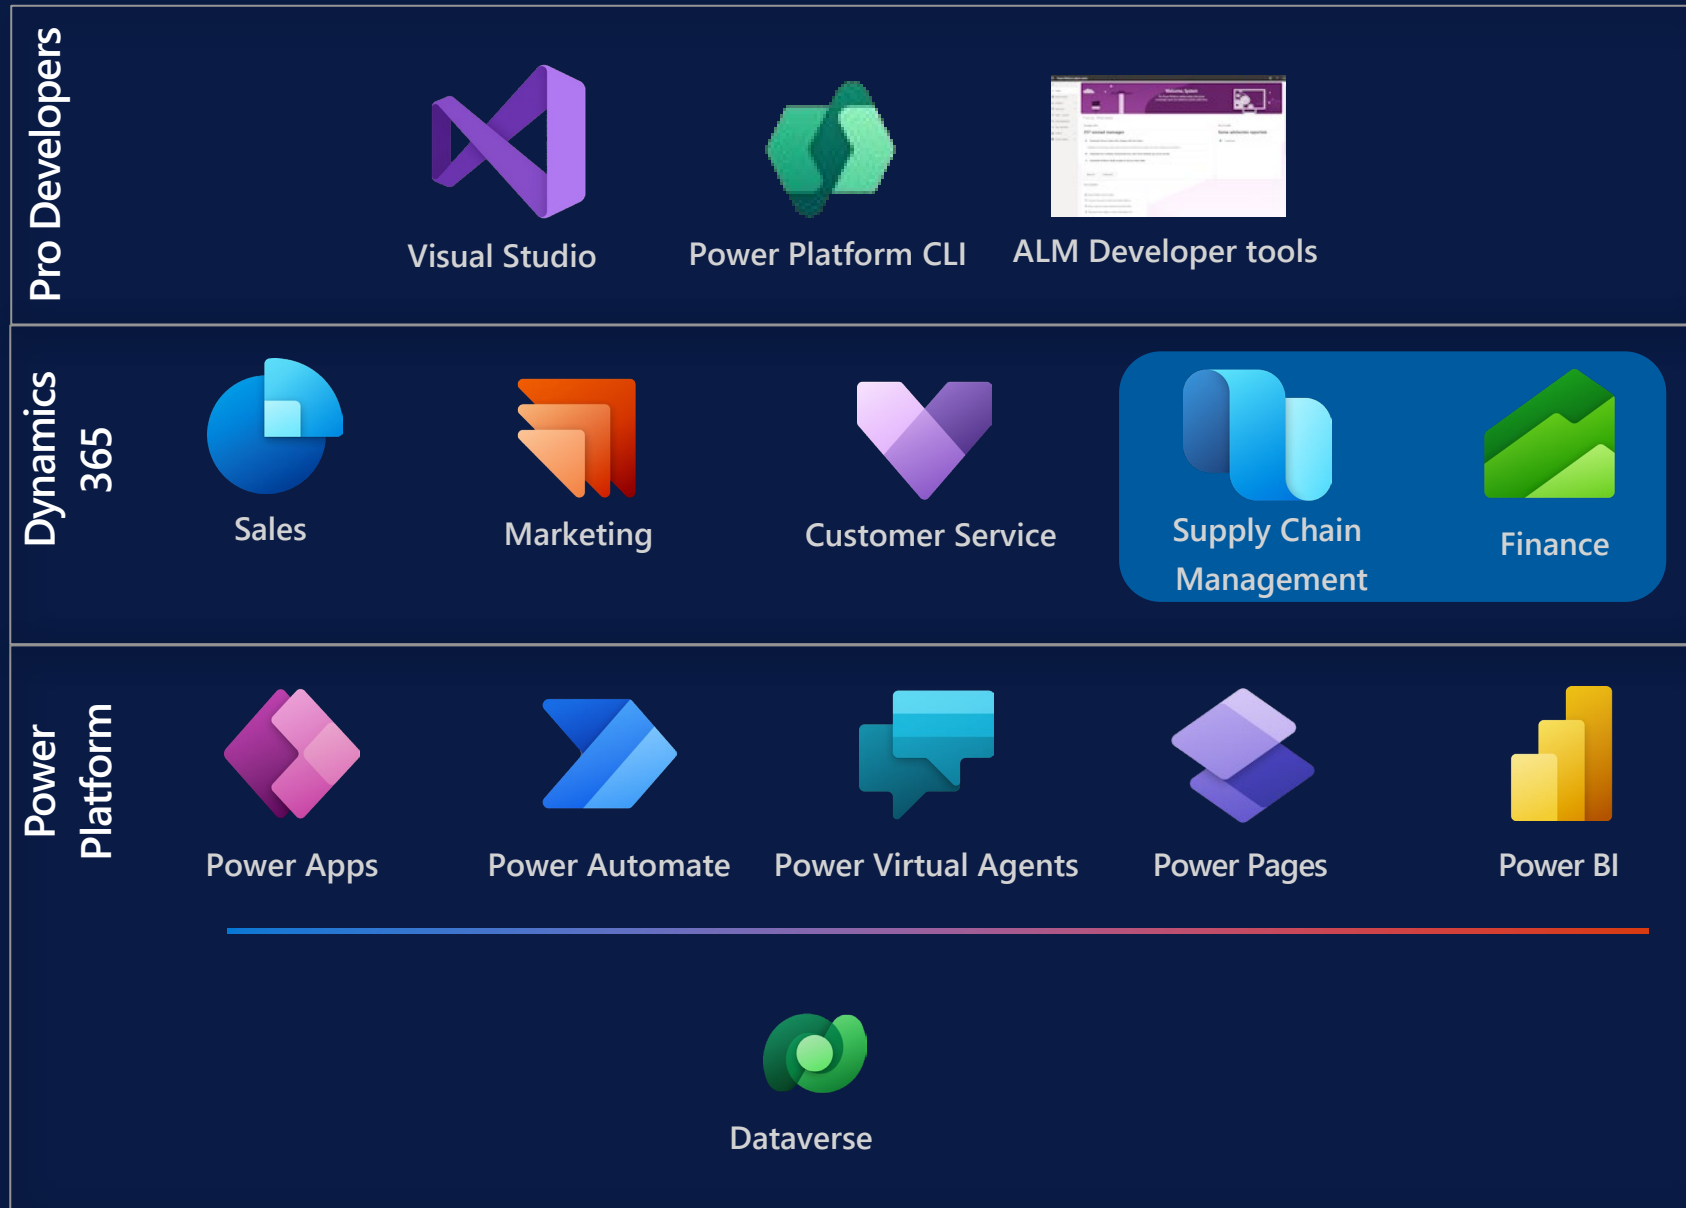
Pro Developers

Visual Studio

Power Platform CLI

ALM Developer tools

Dynamics 365

Sales

Marketing

Customer Service

Supply Chain Management

Finance

Power Platform

Power Apps

Power Automate

Power Virtual Agents

Power Pages

Power BI

Dataverse